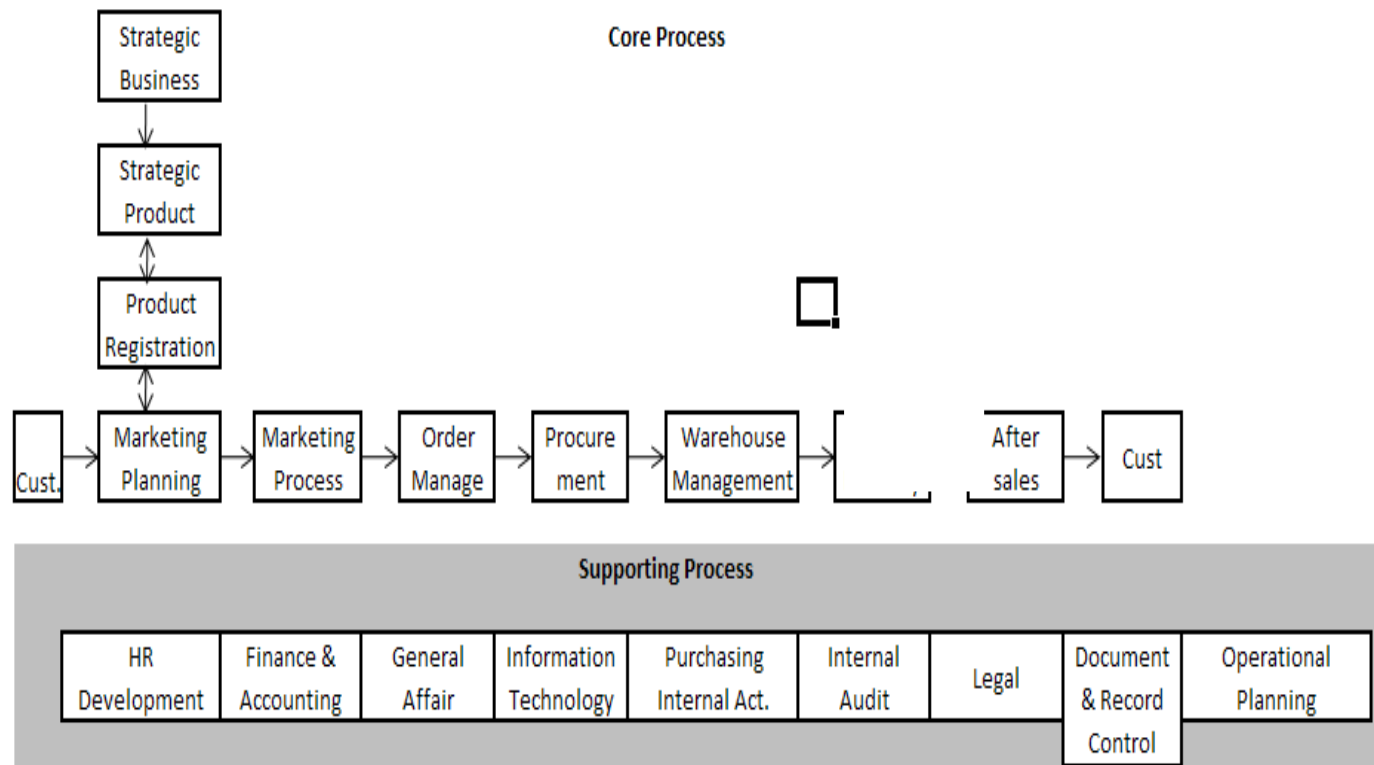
Core Process

Strategic Business

Strategic Product

Product Registration

Cust.

Marketing Planning

Marketing Process

Order Manage

Procurement

Warehouse Management

After sales

Cust

Supporting Process

| HR Development | Finance & Accounting | General Affair | Information Technology | Purchasing Internal Act. | Internal Audit | Legal | Document & Record Control | Operational Planning |
|---|---|---|---|---|---|---|---|---|